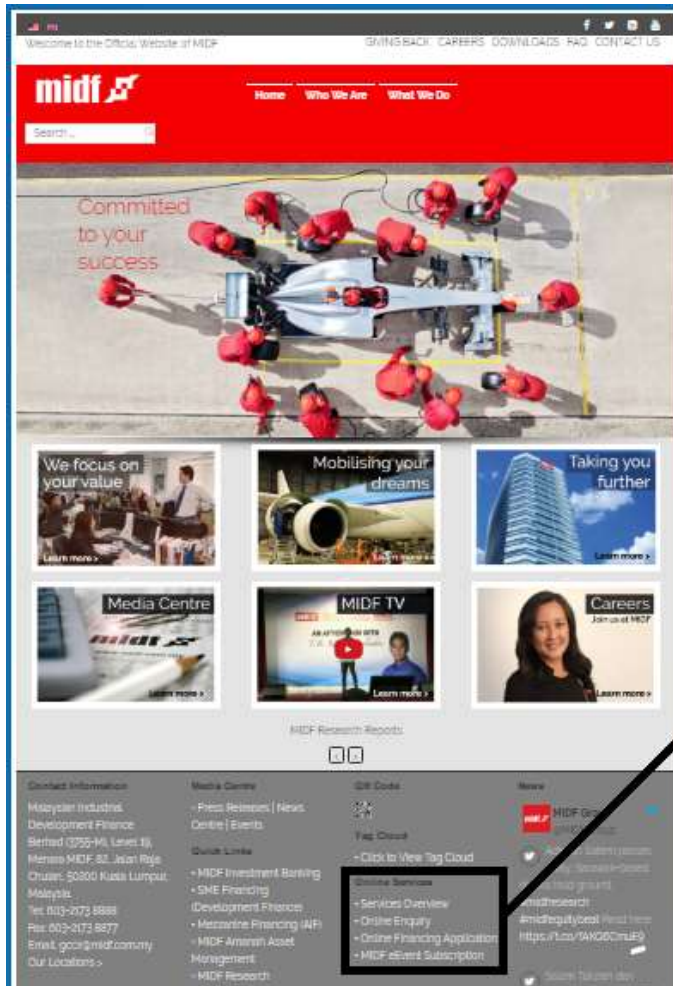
Welcome to the Official Website of MIDF

GIVING BACK CAREERS DOWNLOADS FAQ CONTACT US

midf

Home Who We Are What We Do

Search...

Committed to your success

We focus on your value
Learn more >

Mobilising your dreams
Learn more >

Taking you further
Learn more >

Media Centre
Learn more >

MIDF TV
Learn more >

Careers
Join us at MIDF
Learn more >

MIDF Research Reports

Contact Information
Malaysian Industrial Development Finance Berhad (3755-M), Level 19, Menara MIDF, 82, Jalan Raja Chulan, 50200 Kuala Lumpur, Malaysia.
Tel: 603-2173 8888
Fax: 603-2173 8877
Email: gccr@midf.com.my
Our Locations >

Media Centre
- Press Releases | News Centre | Events

Quick Links
- MIDF Investment Banking
- SME Financing (Development Finance)
- Mezzanine Financing (MF)
- MIDF Amanah Asset Management
- MIDF Research

QR Code

Tag Cloud
- Click to View Tag Cloud

Online Services
- Services Overview
- Online Enquiry
- Online Financing Application
- MIDF eEvent Subscription

News
MIDF Gro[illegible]
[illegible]
#midfresearch #midfequitybeat Read here https://t.co/1AKG6CmuE9
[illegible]